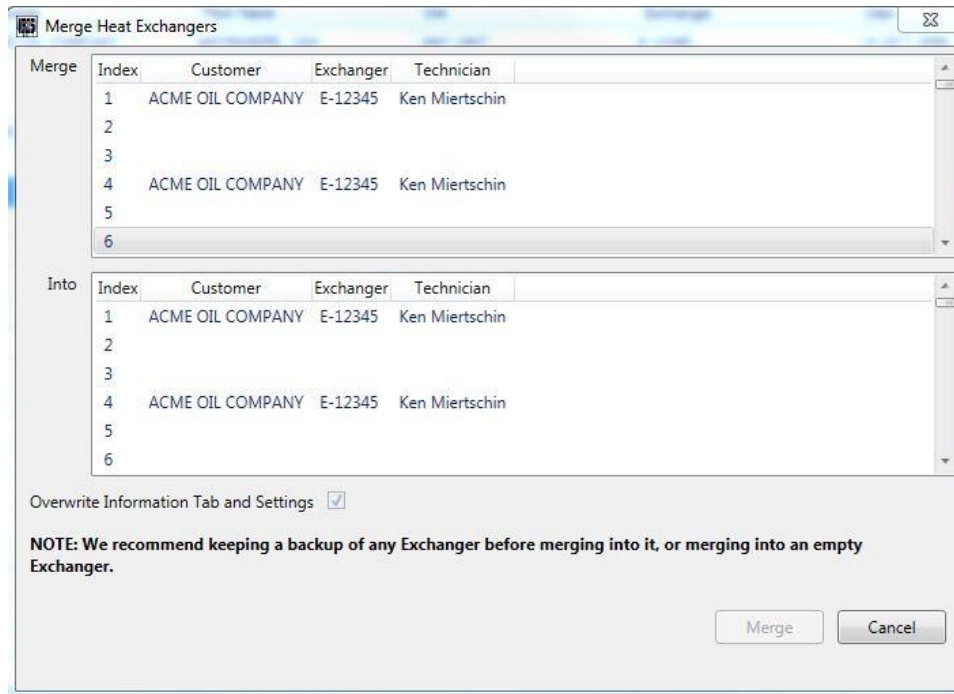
Merge Heat Exchangers

Merge

| Index | Customer | Exchanger | Technician |
|---|---|---|---|
| 1 | ACME OIL COMPANY | E-12345 | Ken Miertschin |
| 2 | | | |
| 3 | | | |
| 4 | ACME OIL COMPANY | E-12345 | Ken Miertschin |
| 5 | | | |
| 6 | | | |

Into

| Index | Customer | Exchanger | Technician |
|---|---|---|---|
| 1 | ACME OIL COMPANY | E-12345 | Ken Miertschin |
| 2 | | | |
| 3 | | | |
| 4 | ACME OIL COMPANY | E-12345 | Ken Miertschin |
| 5 | | | |
| 6 | | | |

Overwrite Information Tab and Settings

NOTE: We recommend keeping a backup of any Exchanger before merging into it, or merging into an empty Exchanger.

Merge Cancel